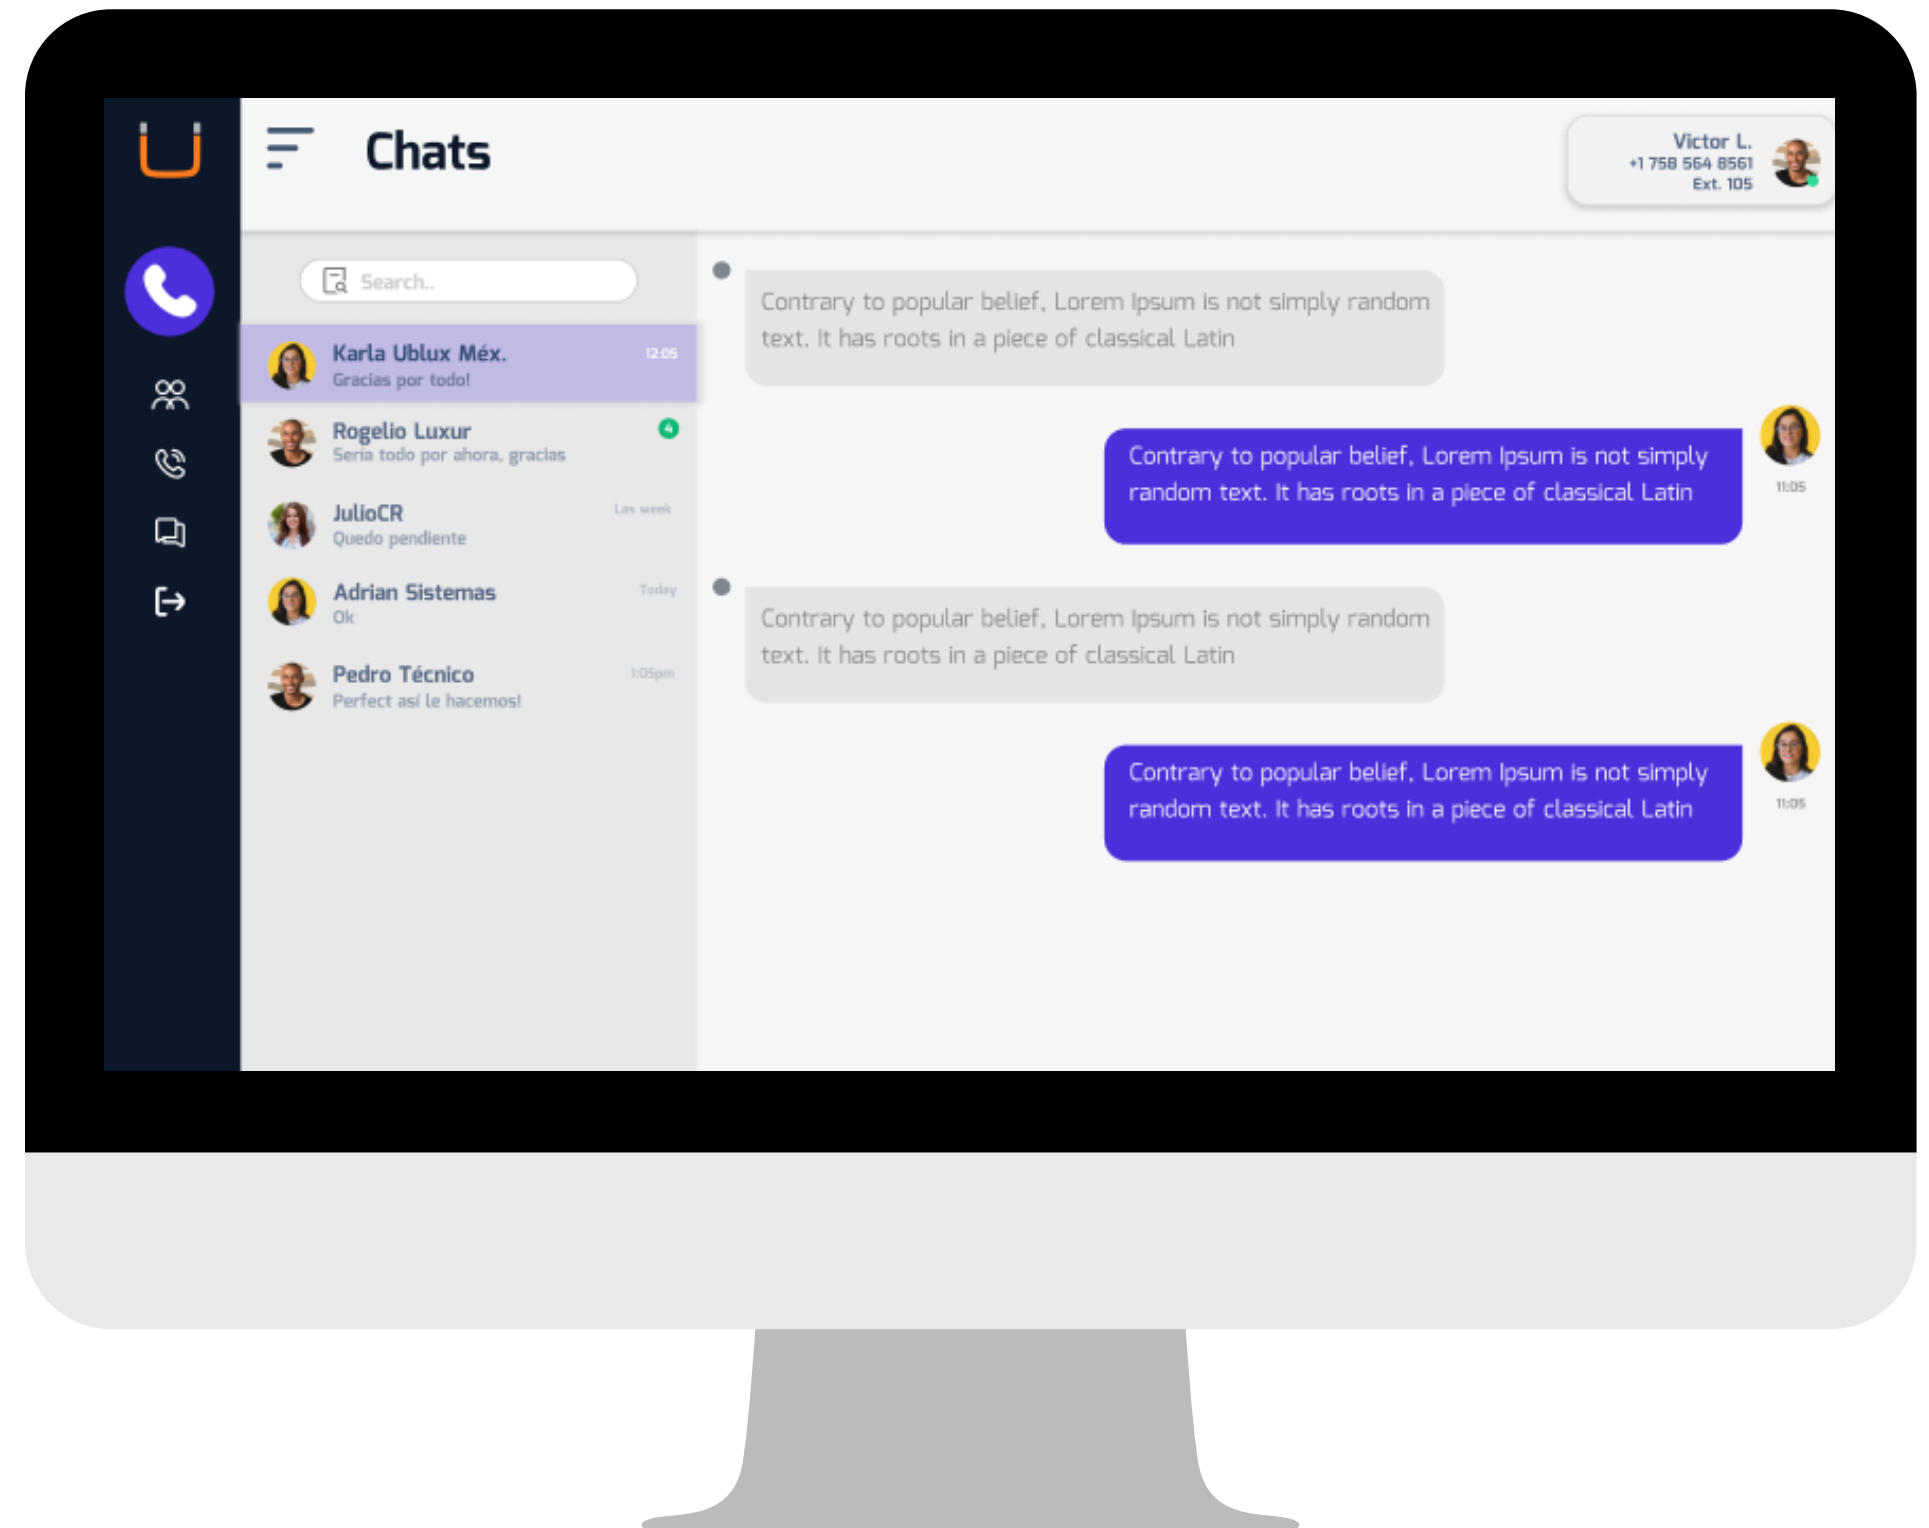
Chats

Victor L.
+1 758 564 8561
Ext. 105

Search..

Karla Ublux Méx.
Gracias por todo!
12:05

Rogelio Luxur
Sería todo por ahora, gracias
4

JulioCR
Quedo pendiente
Las week

Adrian Sistemas
Ok
Today

Pedro Técnico
Perfect así le hacemos!
1:05pm

Contrary to popular belief, Lorem Ipsum is not simply random text. It has roots in a piece of classical Latin

Contrary to popular belief, Lorem Ipsum is not simply random text. It has roots in a piece of classical Latin

11:05

Contrary to popular belief, Lorem Ipsum is not simply random text. It has roots in a piece of classical Latin

Contrary to popular belief, Lorem Ipsum is not simply random text. It has roots in a piece of classical Latin

11:05